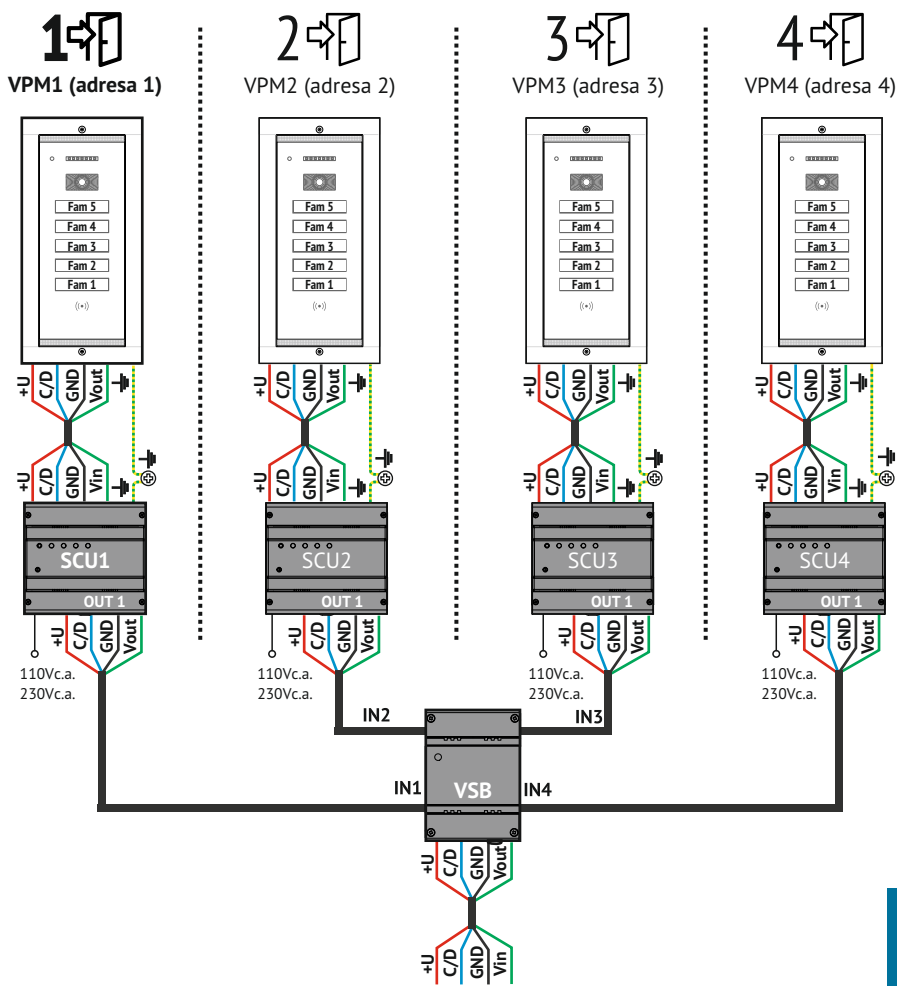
1
VPM1 (adresa 1)

Fam 5
Fam 4
Fam 3
Fam 2
Fam 1

+U C/D GND Vout

+U C/D GND Vin

SCU1
OUT 1
+U C/D GND Vout
110Vc.a.
230Vc.a.

2
VPM2 (adresa 2)

Fam 5
Fam 4
Fam 3
Fam 2
Fam 1

+U C/D GND Vout

+U C/D GND Vin

SCU2
OUT 1
+U C/D GND Vout
110Vc.a.
230Vc.a.

3
VPM3 (adresa 3)

Fam 5
Fam 4
Fam 3
Fam 2
Fam 1

+U C/D GND Vout

+U C/D GND Vin

SCU3
OUT 1
+U C/D GND Vout
110Vc.a.
230Vc.a.

4
VPM4 (adresa 4)

Fam 5
Fam 4
Fam 3
Fam 2
Fam 1

+U C/D GND Vout

+U C/D GND Vin

SCU4
OUT 1
+U C/D GND Vout
110Vc.a.
230Vc.a.

IN2
IN3
IN1
VSB
IN4

+U C/D GND Vout

+U C/D GND Vin